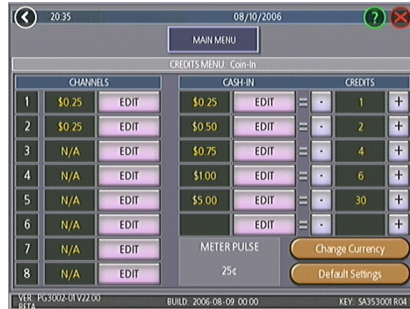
20:35 08/10/2006 ?

MAIN MENU

CREDITS MENU: Coin-In

| CHANNELS | | |
|---|---|---|
| 1 | $0.25 | EDIT |
| 2 | $0.25 | EDIT |
| 3 | N/A | EDIT |
| 4 | N/A | EDIT |
| 5 | N/A | EDIT |
| 6 | N/A | EDIT |
| 7 | N/A | EDIT |
| 8 | N/A | EDIT |

| CASH-IN | | | | CREDITS | |
|---|---|---|---|---|---|
| $0.25 | EDIT | = | - | 1 | + |
| $0.50 | EDIT | = | - | 2 | + |
| $0.75 | EDIT | = | - | 4 | + |
| $1.00 | EDIT | = | - | 6 | + |
| $5.00 | EDIT | = | - | 30 | + |
| | EDIT | = | - | | + |

METER PULSE
25¢

Change Currency
Default Settings

VER: PG3002-01 V22.00 BETA BUILD: 2006-08-09 00:00 KEY: SA353001 R04